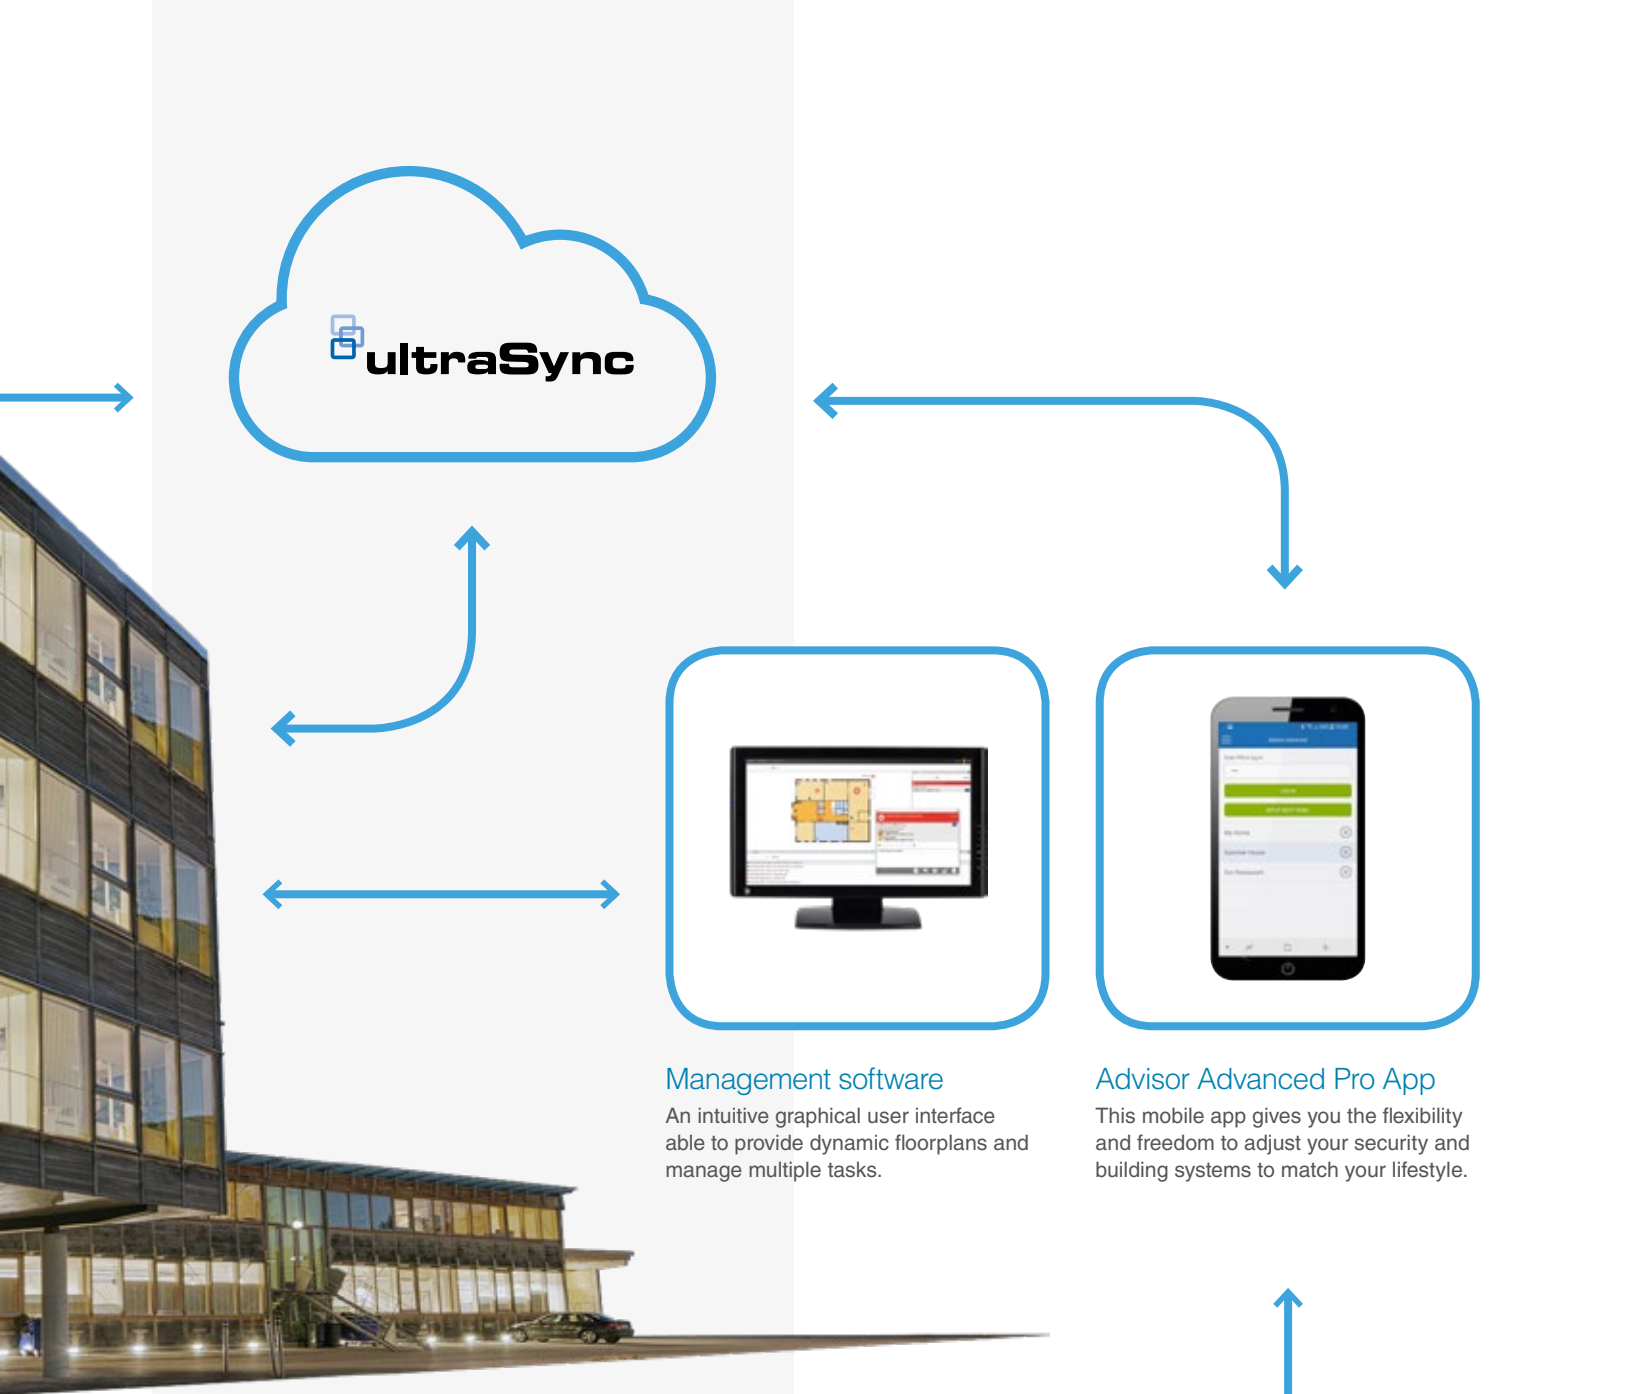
ultraSync

Management software
An intuitive graphical user interface able to provide dynamic floorplans and manage multiple tasks.

Advisor Advanced Pro App
This mobile app gives you the flexibility and freedom to adjust your security and building systems to match your lifestyle.